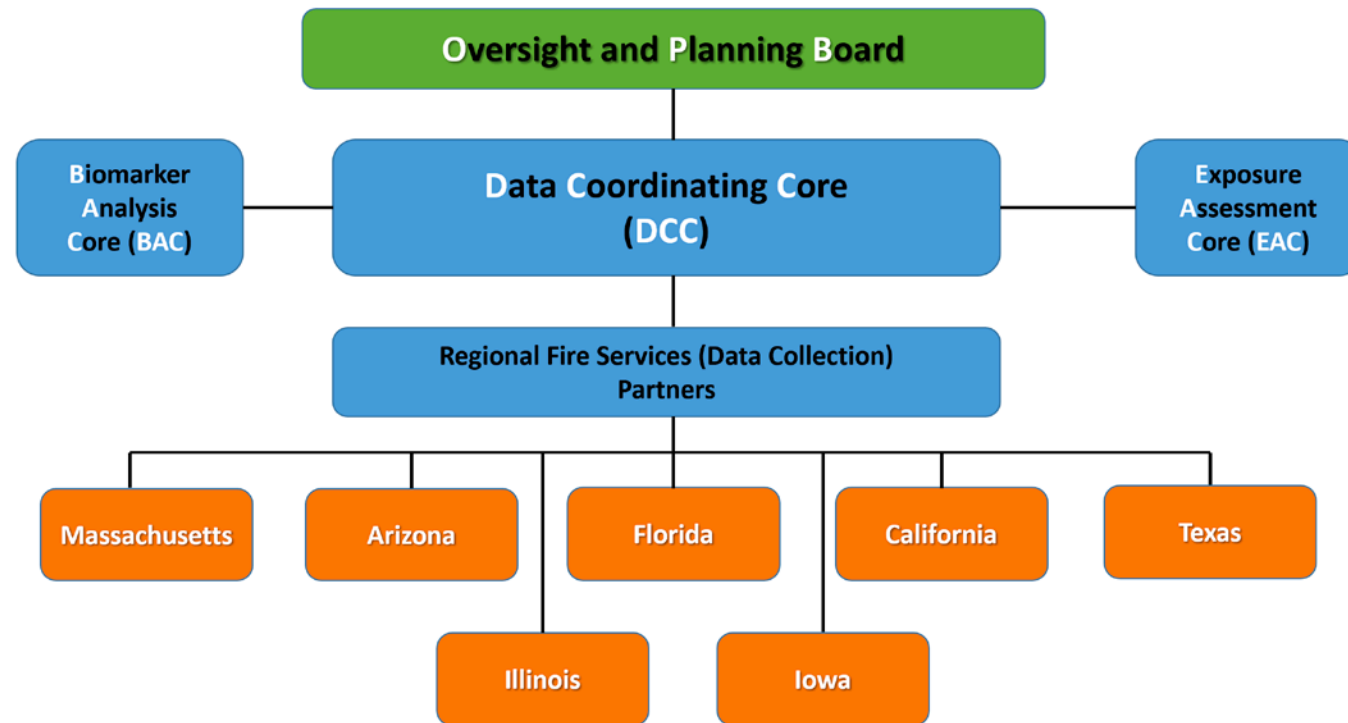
Oversight and Planning Board

Biomarker Analysis Core (BAC)

Data Coordinating Core (DCC)

Exposure Assessment Core (EAC)

Regional Fire Services (Data Collection) Partners

Massachusetts

Arizona

Florida

California

Texas

Illinois

Iowa